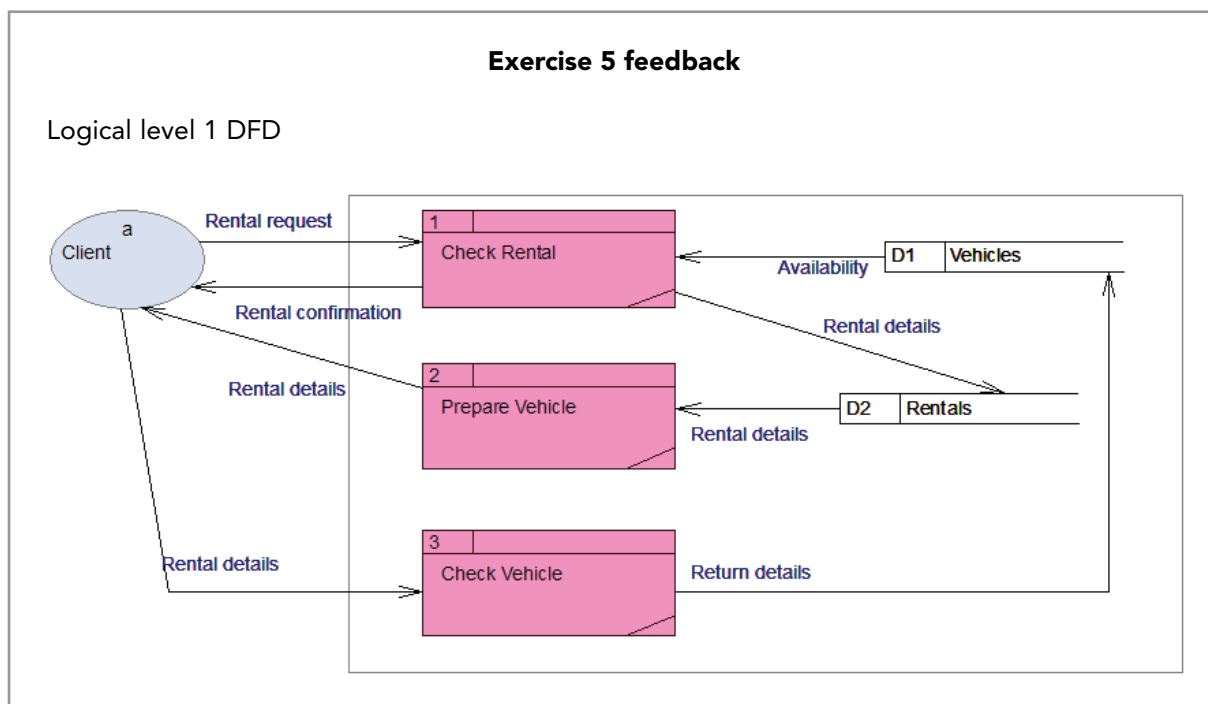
Exercise 5 feedback

Logical level 1 DFD

a
Client

Rental request

Rental confirmation

Rental details

Rental details

1
Check Rental

2
Prepare Vehicle

3
Check Vehicle

Availability

D1 Vehicles

Rental details

D2 Rentals

Rental details

Return details